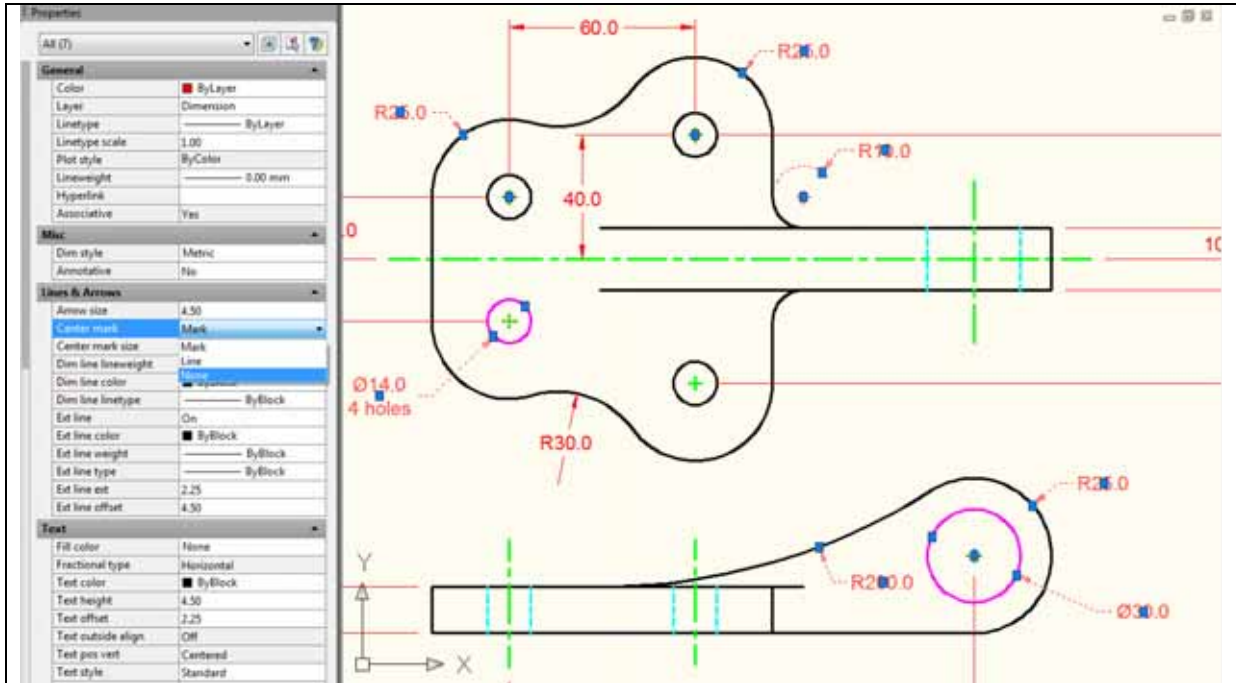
Properties

All (7)

| General | |
|---|---|
| Color | ByLayer |
| Layer | Dimension |
| Linetype | ByLayer |
| Linetype scale | 1.00 |
| Plot style | ByColor |
| Lineweight | 0.00 mm |
| Hyperlink | |
| Associative | Yes |

| Misc | |
|---|---|
| Dim style | Metric |
| Annotative | No |

| Lines & Arrows | |
|---|---|
| Arrow size | 4.50 |
| Center mark | Mark |
| Center mark size | Mark |
| Dim line lineweight | Line |
| Dim line color | None |
| Dim line linetype | ByBlock |
| Ext line | On |
| Ext line color | ByBlock |
| Ext line weight | ByBlock |
| Ext line type | ByBlock |
| Ext line ext | 2.25 |
| Ext line offset | 4.50 |

| Text | |
|---|---|
| Fill color | None |
| Fractional type | Horizontal |
| Text color | ByBlock |
| Text height | 4.50 |
| Text offset | 2.25 |
| Text outside align | Off |
| Text pos vert | Centered |
| Text style | Standard |

60.0
R25.0
R25.0
R10.0
40.0
.0
10
Ø14.0
4 holes
R30.0
R25.0
R200.0
Ø30.0
Y
X